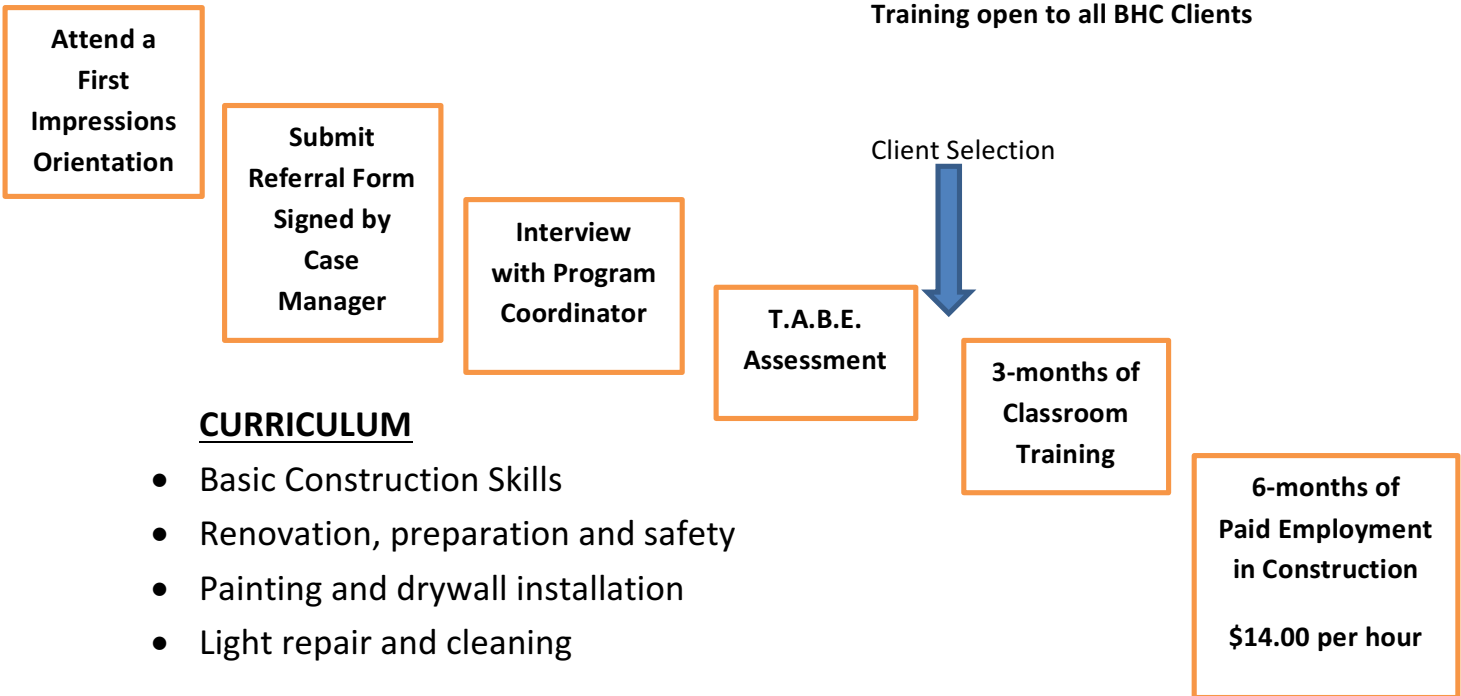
Training open to all BHC Clients

Attend a First Impressions Orientation

Submit Referral Form Signed by Case Manager

Interview with Program Coordinator

Client Selection

T.A.B.E. Assessment

3-months of Classroom Training

6-months of Paid Employment in Construction

$14.00 per hour

CURRICULUM

- Basic Construction Skills
- Renovation, preparation and safety
- Painting and drywall installation
- Light repair and cleaning